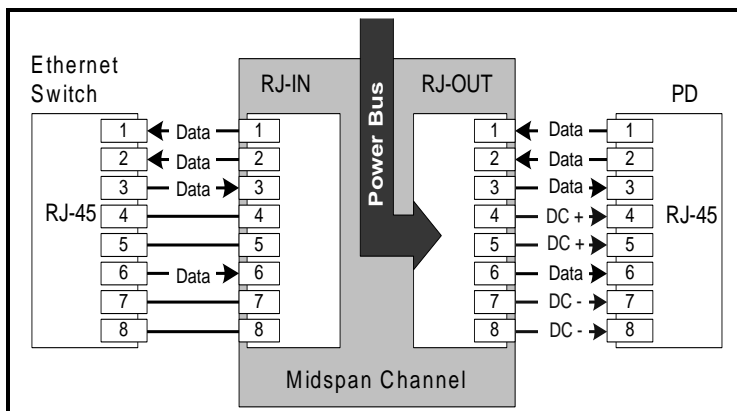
Ethernet Switch

RJ-45

1
2
3
4
5
6
7
8

Data
Data
Data
Data

RJ-IN

1
2
3
4
5
6
7
8

Power Bus

RJ-OUT

1
2
3
4
5
6
7
8

Data
Data
Data
DC +
DC +
Data
DC -
DC -

PD

1
2
3
4
5
6
7
8

RJ-45

Midspan Channel